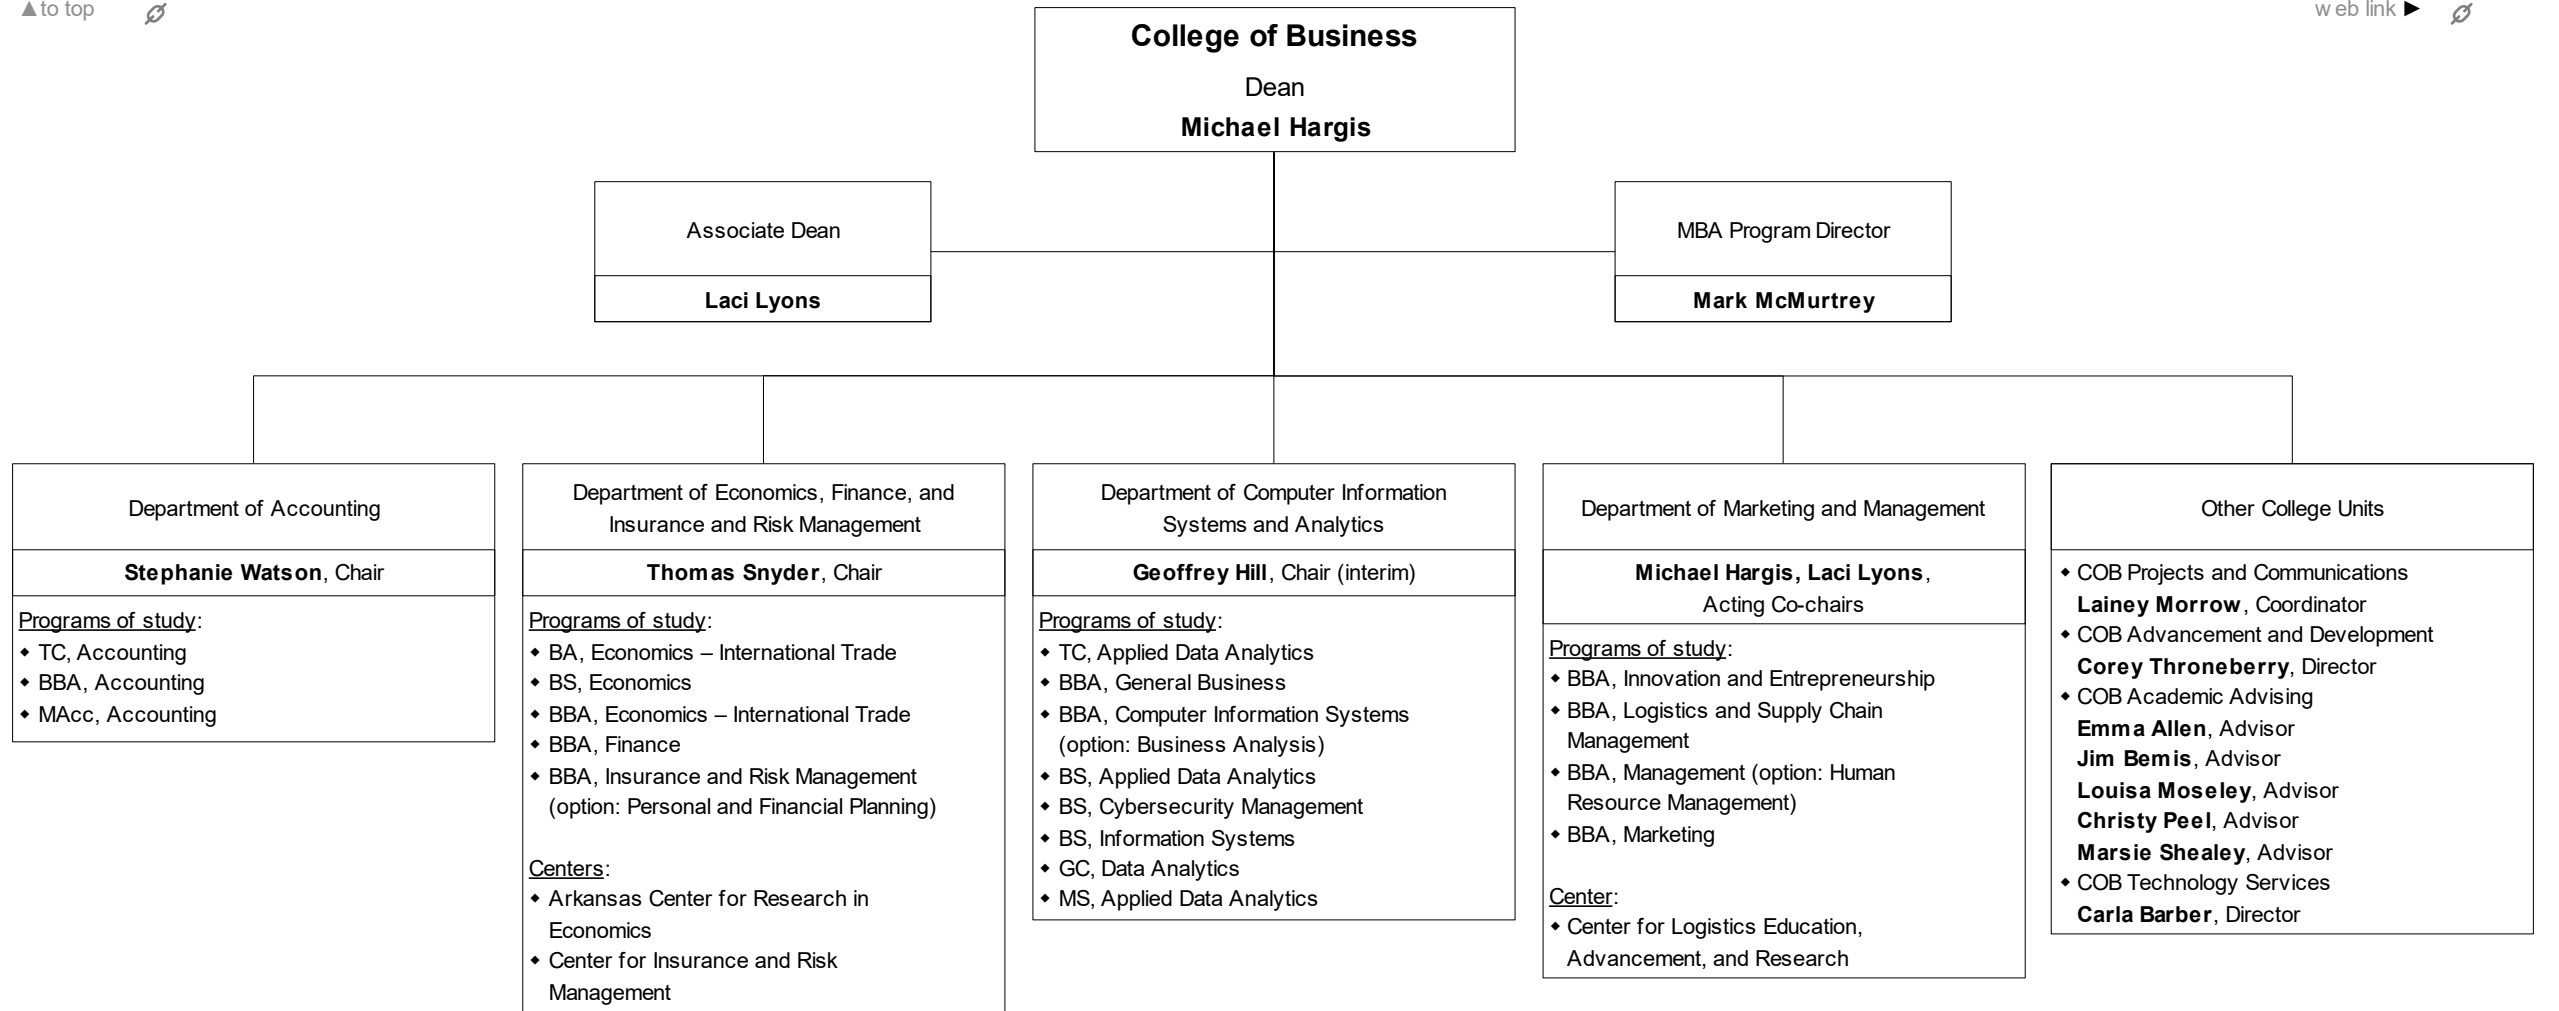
▲to top

web link ▶

College of Business
Dean
Michael Hargis

Associate Dean
Laci Lyons

MBA Program Director
Mark McMurtrey

Department of Accounting
Stephanie Watson, Chair
Programs of study:
- TC, Accounting
- BBA, Accounting
- MAcc, Accounting

Department of Economics, Finance, and Insurance and Risk Management
Thomas Snyder, Chair
Programs of study:
- BA, Economics – International Trade
- BS, Economics
- BBA, Economics – International Trade
- BBA, Finance
- BBA, Insurance and Risk Management (option: Personal and Financial Planning)

Centers:
- Arkansas Center for Research in Economics
- Center for Insurance and Risk Management

Department of Computer Information Systems and Analytics
Geoffrey Hill, Chair (interim)
Programs of study:
- TC, Applied Data Analytics
- BBA, General Business
- BBA, Computer Information Systems (option: Business Analysis)
- BS, Applied Data Analytics
- BS, Cybersecurity Management
- BS, Information Systems
- GC, Data Analytics
- MS, Applied Data Analytics

Department of Marketing and Management
Michael Hargis, Laci Lyons, Acting Co-chairs
Programs of study:
- BBA, Innovation and Entrepreneurship
- BBA, Logistics and Supply Chain Management
- BBA, Management (option: Human Resource Management)
- BBA, Marketing

Center:
- Center for Logistics Education, Advancement, and Research

Other College Units
- COB Projects and Communications
Lainey Morrow, Coordinator
- COB Advancement and Development
Corey Throneberry, Director
- COB Academic Advising
Emma Allen, Advisor
Jim Bemis, Advisor
Louisa Moseley, Advisor
Christy Peel, Advisor
Marsie Shealey, Advisor
- COB Technology Services
Carla Barber, Director